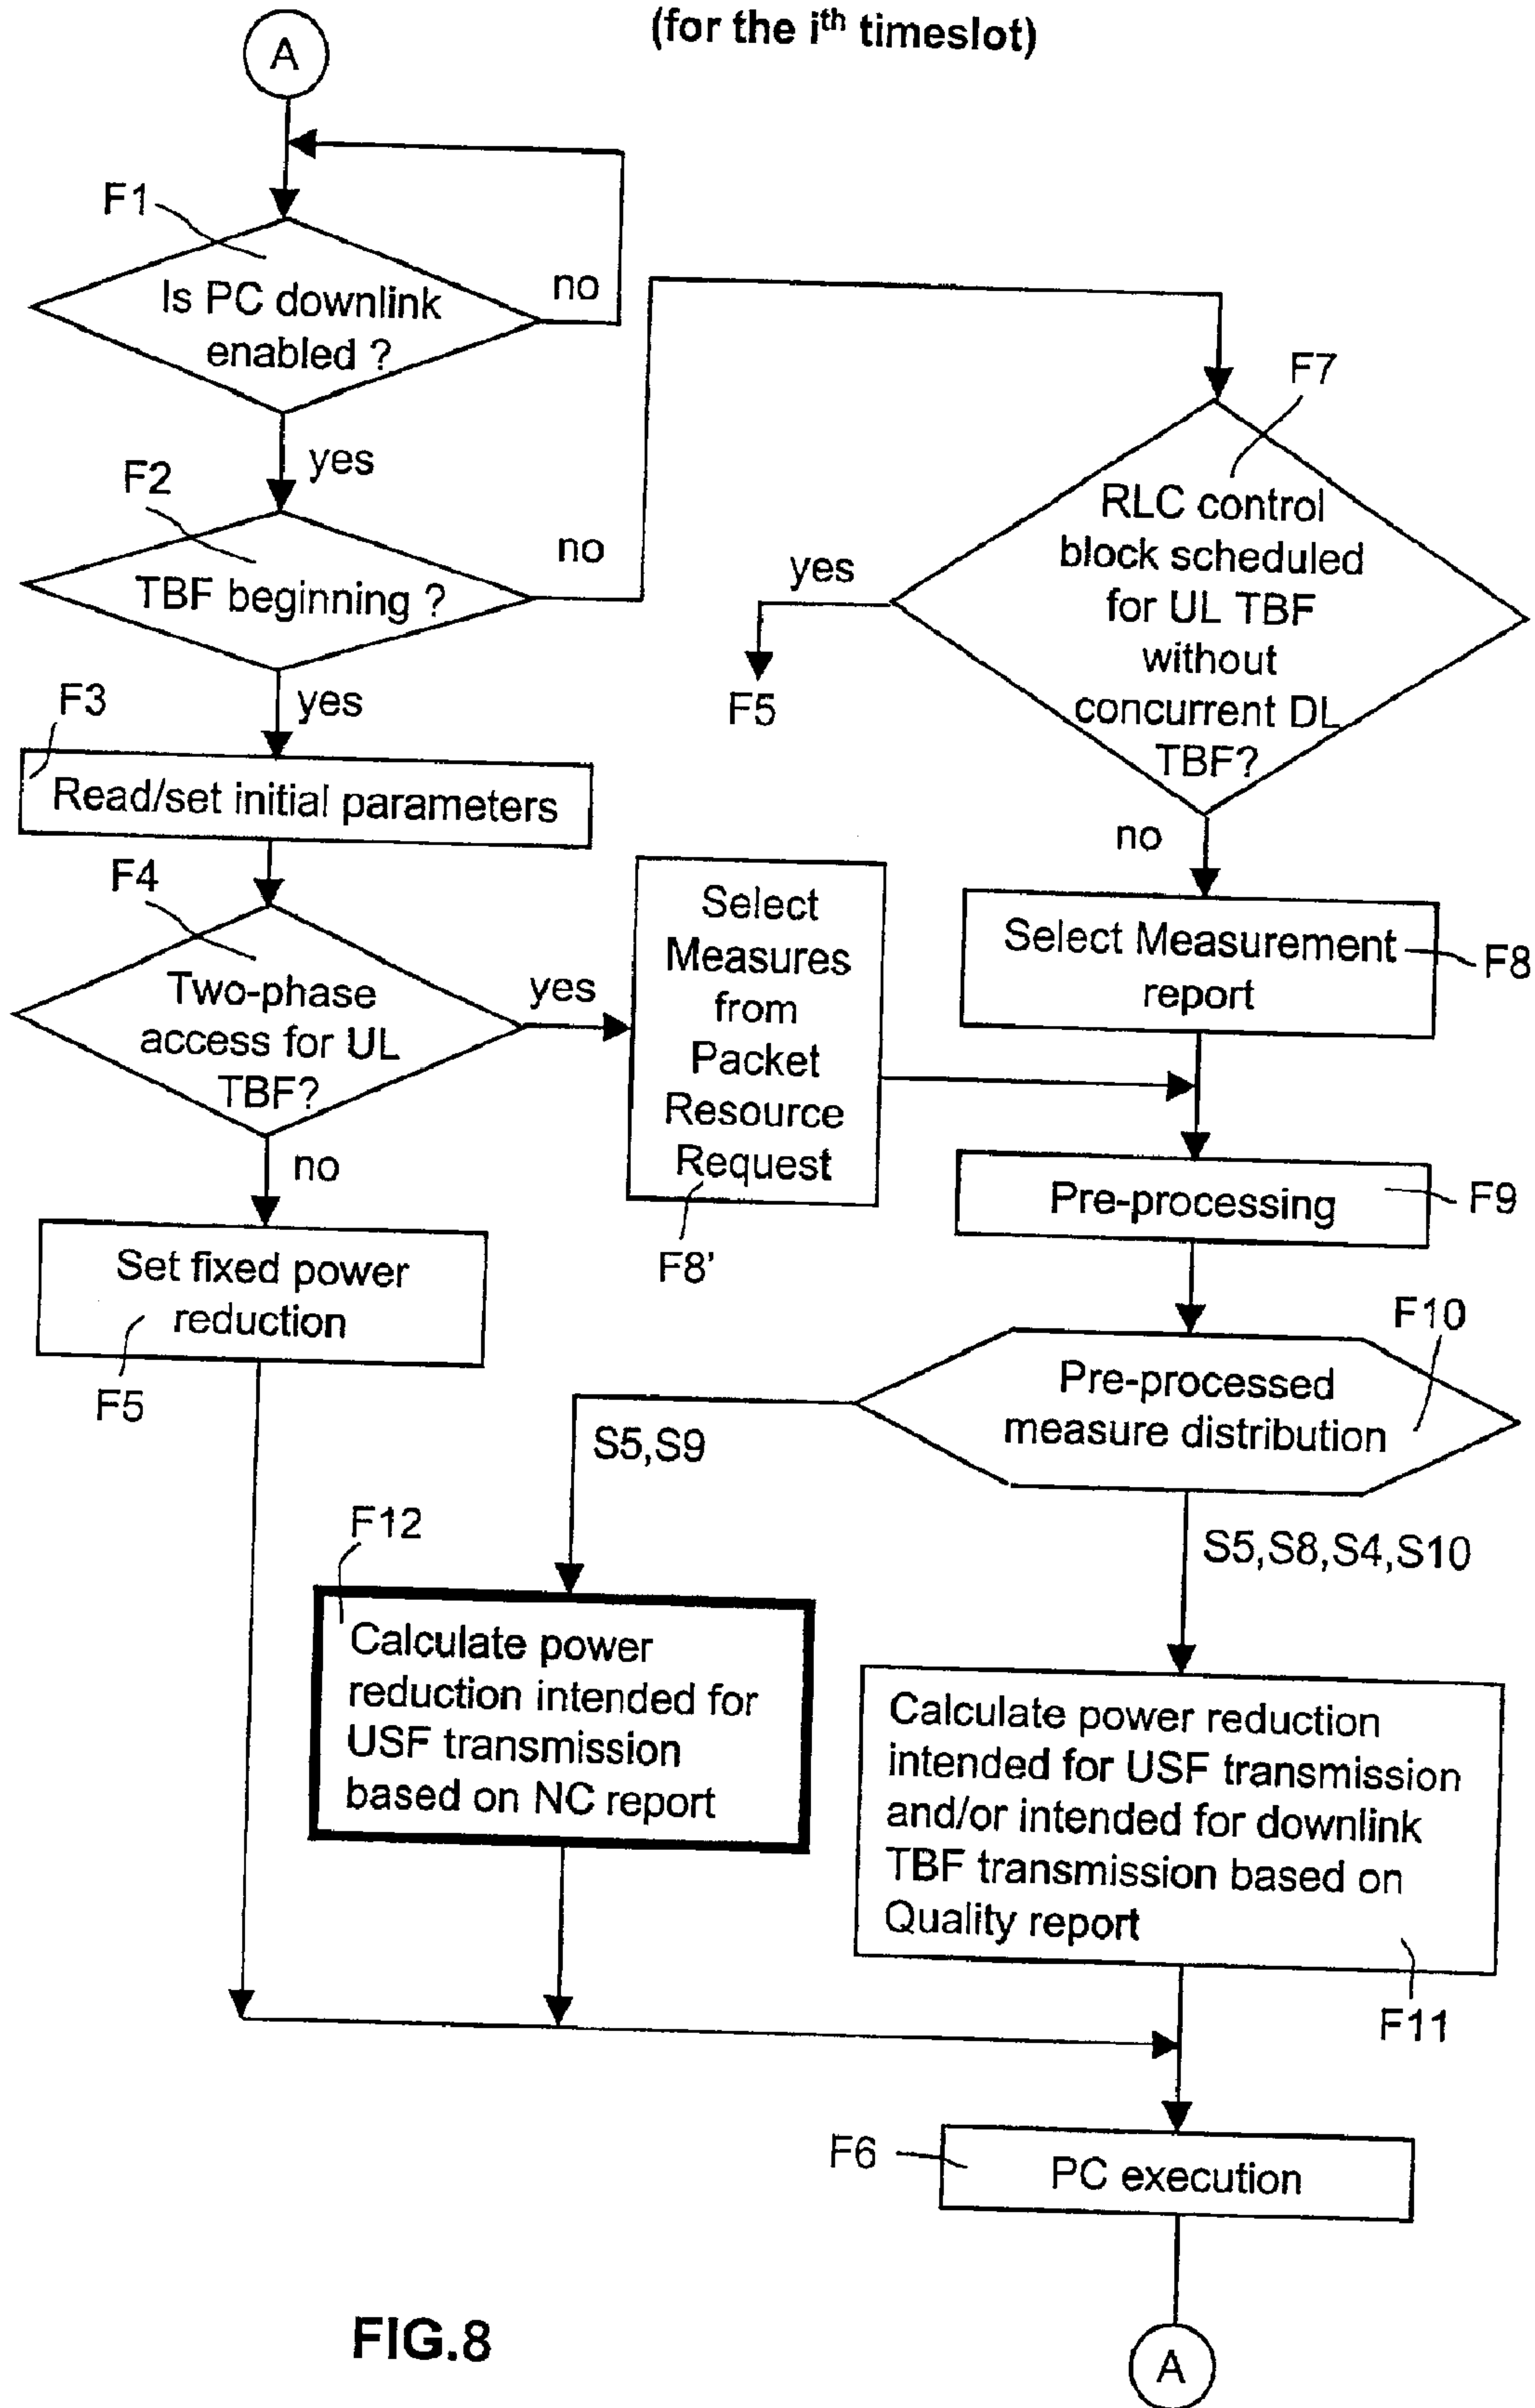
(for the i$^{th}$ timeslot)

A

F1

Is PC downlink enabled ?

no

yes

F2

TBF beginning ?

no

yes

F3

Read/set initial parameters

F4

Two-phase access for UL TBF?

yes

no

Select Measures from Packet Resource Request

F8'

Set fixed power reduction

F5

F7

RLC control block scheduled for UL TBF without concurrent DL TBF?

yes

F5

no

Select Measurement report

F8

Pre-processing

F9

F10

Pre-processed measure distribution

S5,S9

S5,S8,S4,S10

F12

Calculate power reduction intended for USF transmission based on NC report

Calculate power reduction intended for USF transmission and/or intended for downlink TBF transmission based on Quality report

F11

F6

PC execution

FIG.8

A